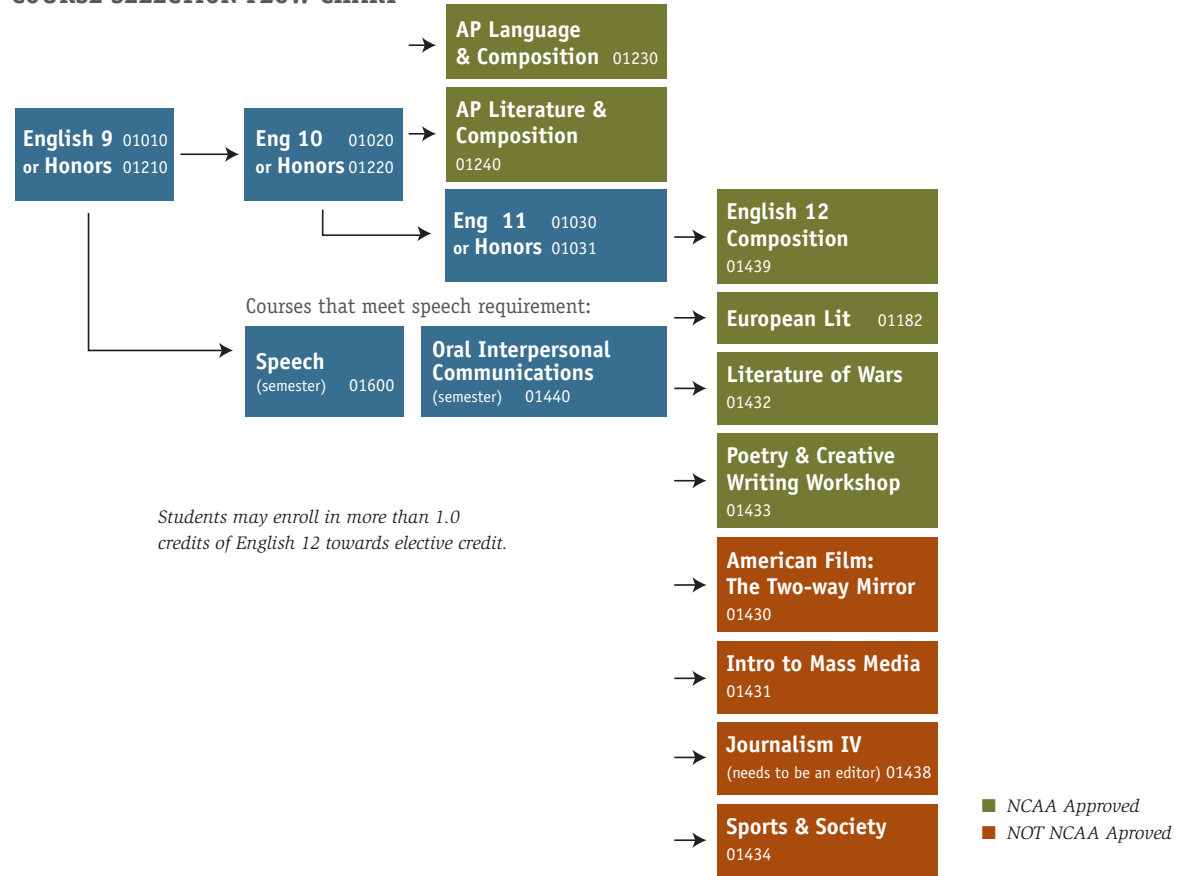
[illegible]

AP Language & Composition 01230

English 9 01010 or Honors 01210

Eng 10 01020 or Honors 01220

AP Literature & Composition 01240

Eng 11 01030 or Honors 01031

English 12 Composition 01439

Courses that meet speech requirement:

Speech (semester) 01600

Oral Interpersonal Communications (semester) 01440

European Lit 01182

Literature of Wars 01432

Poetry & Creative Writing Workshop 01433

Students may enroll in more than 1.0 credits of English 12 towards elective credit.

American Film: The Two-way Mirror 01430

Intro to Mass Media 01431

Journalism IV (needs to be an editor) 01438

Sports & Society 01434

NCAA Approved
NOT NCAA Aproved